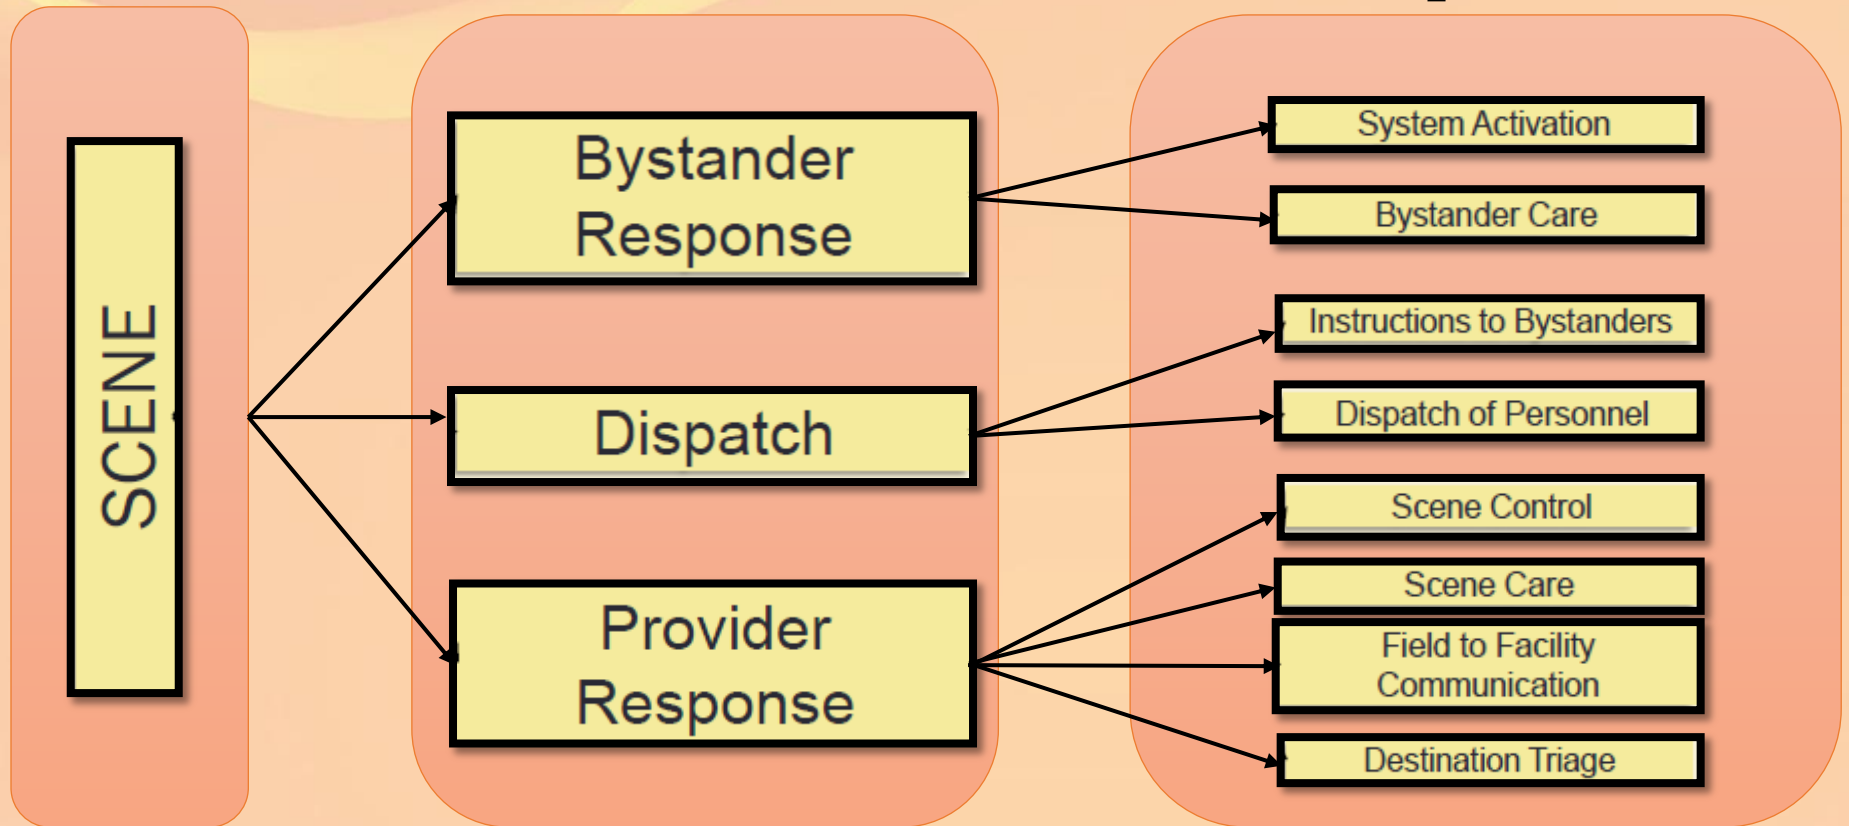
SCENE

Bystander Response

Dispatch

Provider Response

System Activation

Bystander Care

Instructions to Bystanders

Dispatch of Personnel

Scene Control

Scene Care

Field to Facility Communication

Destination Triage